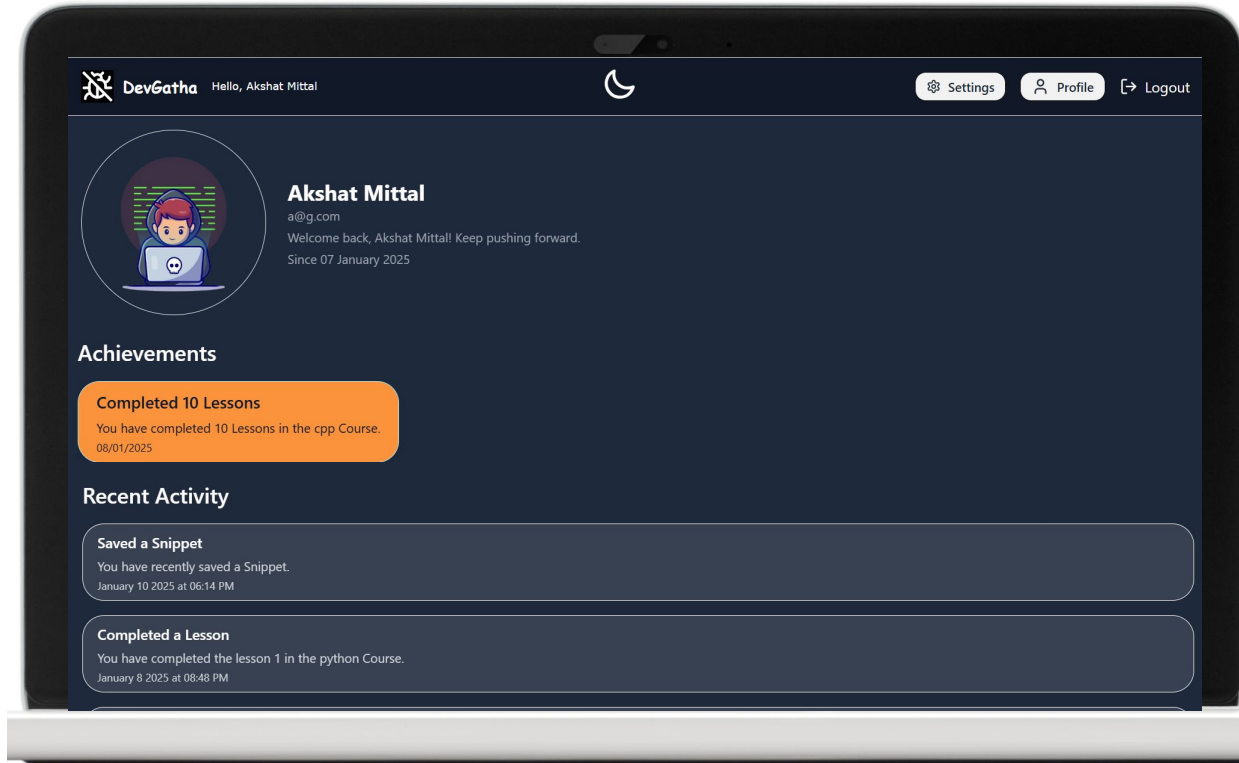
DevGatha Hello, Akshat Mittal

Settings Profile Logout

Akshat Mittal
a@g.com
Welcome back, Akshat Mittal! Keep pushing forward.
Since 07 January 2025

Achievements

Completed 10 Lessons
You have completed 10 Lessons in the cpp Course.
08/01/2025

Recent Activity

Saved a Snippet
You have recently saved a Snippet.
January 10 2025 at 06:14 PM

Completed a Lesson
You have completed the lesson 1 in the python Course.
January 8 2025 at 08:48 PM